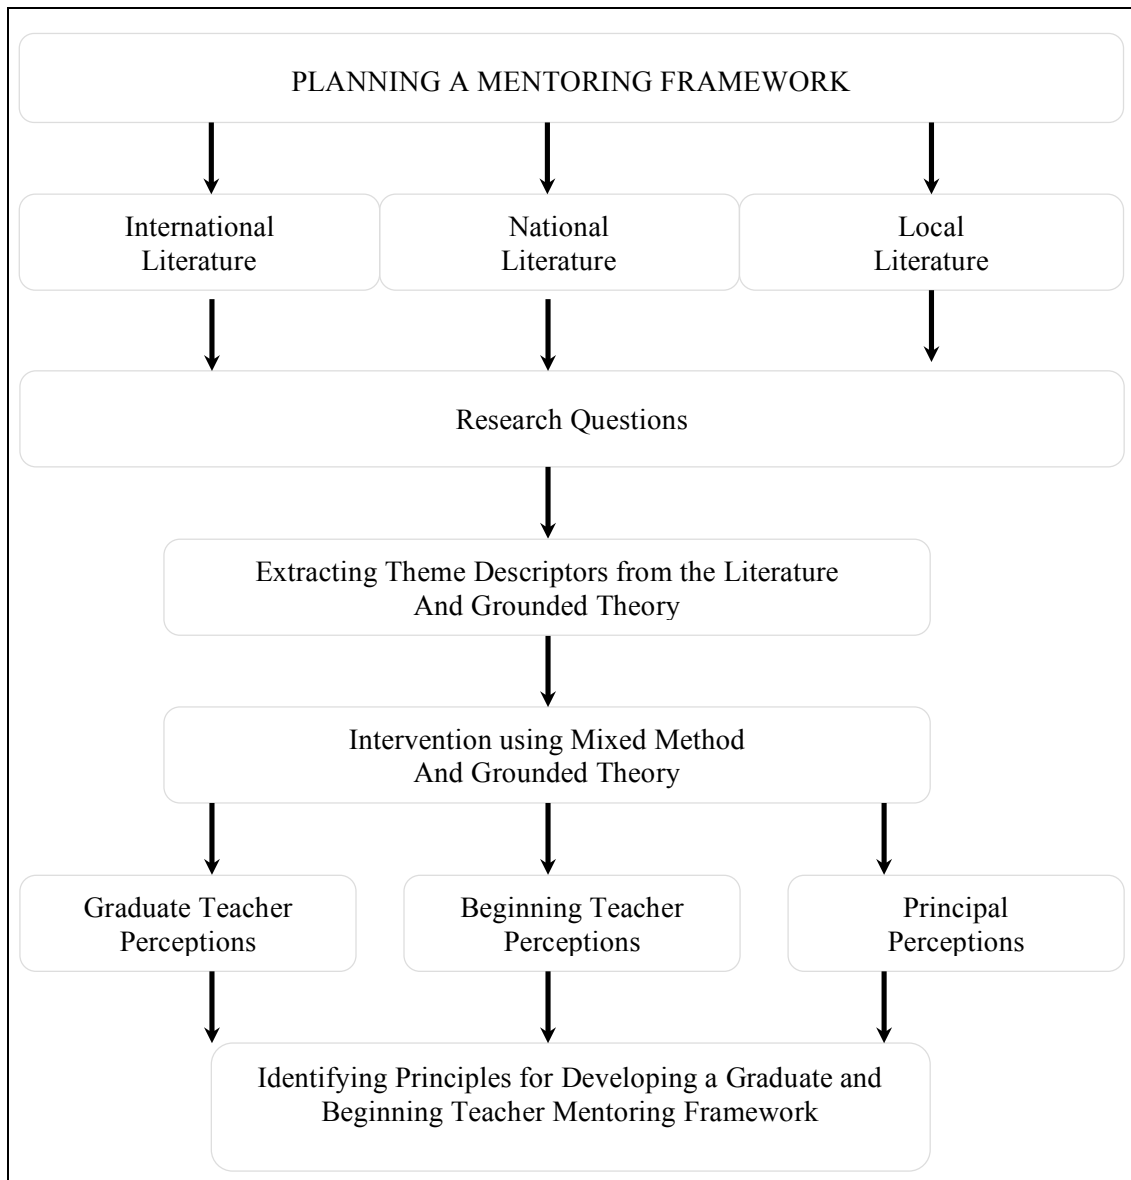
PLANNING A MENTORING FRAMEWORK

International Literature

National Literature

Local Literature

Research Questions

Extracting Theme Descriptors from the Literature And Grounded Theory

Intervention using Mixed Method And Grounded Theory

Graduate Teacher Perceptions

Beginning Teacher Perceptions

Principal Perceptions

Identifying Principles for Developing a Graduate and Beginning Teacher Mentoring Framework